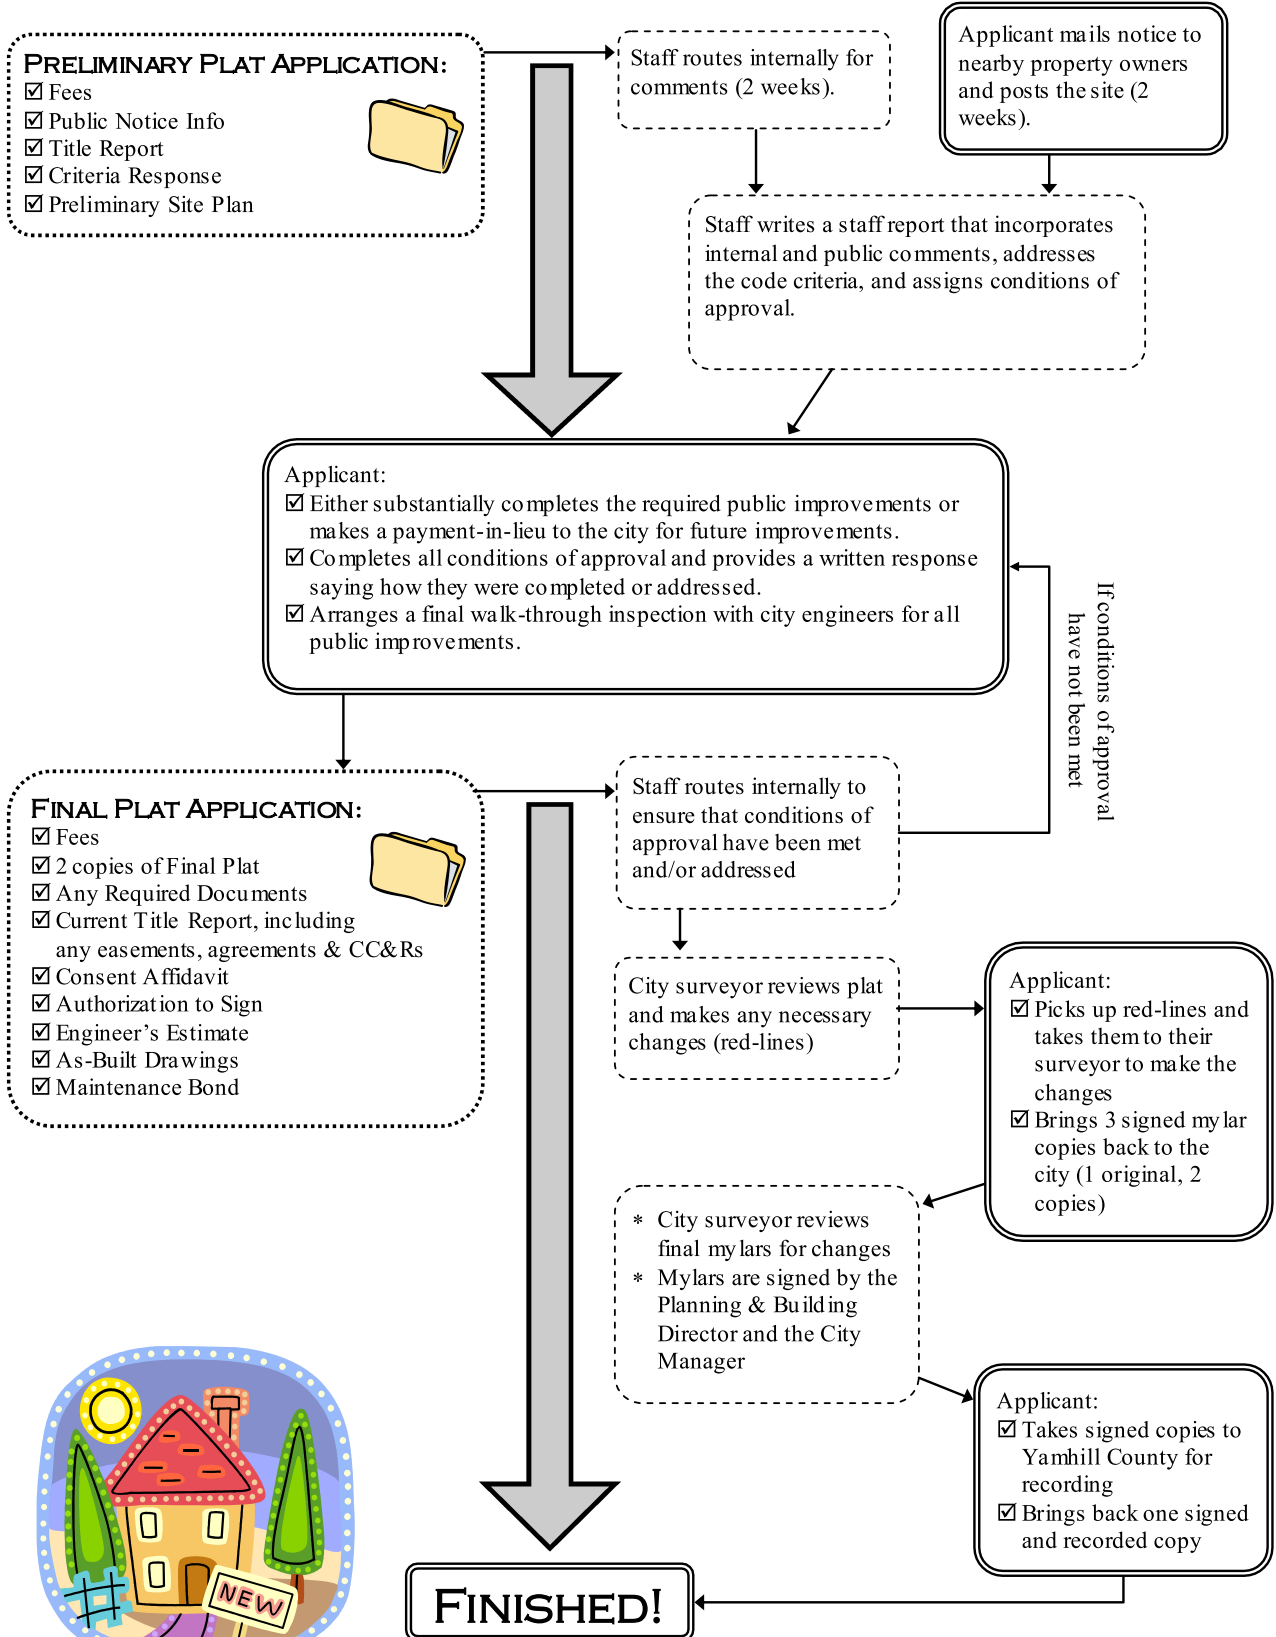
PRELIMINARY PLAT APPLICATION:
☑ Fees
☑ Public Notice Info
☑ Title Report
☑ Criteria Response
☑ Preliminary Site Plan

Staff routes internally for comments (2 weeks).

Applicant mails notice to nearby property owners and posts the site (2 weeks).

Staff writes a staff report that incorporates internal and public comments, addresses the code criteria, and assigns conditions of approval.

Applicant:
☑ Either substantially completes the required public improvements or makes a payment-in-lieu to the city for future improvements.
☑ Completes all conditions of approval and provides a written response saying how they were completed or addressed.
☑ Arranges a final walk-through inspection with city engineers for all public improvements.

If conditions of approval have not been met

FINAL PLAT APPLICATION:
☑ Fees
☑ 2 copies of Final Plat
☑ Any Required Documents
☑ Current Title Report, including any easements, agreements & CC&Rs
☑ Consent Affidavit
☑ Authorization to Sign
☑ Engineer's Estimate
☑ As-Built Drawings
☑ Maintenance Bond

Staff routes internally to ensure that conditions of approval have been met and/or addressed

City surveyor reviews plat and makes any necessary changes (red-lines)

Applicant:
☑ Picks up red-lines and takes them to their surveyor to make the changes
☑ Brings 3 signed mylar copies back to the city (1 original, 2 copies)

* City surveyor reviews final mylars for changes
* Mylars are signed by the Planning & Building Director and the City Manager

Applicant:
☑ Takes signed copies to Yamhill County for recording
☑ Brings back one signed and recorded copy

NEW

FINISHED!